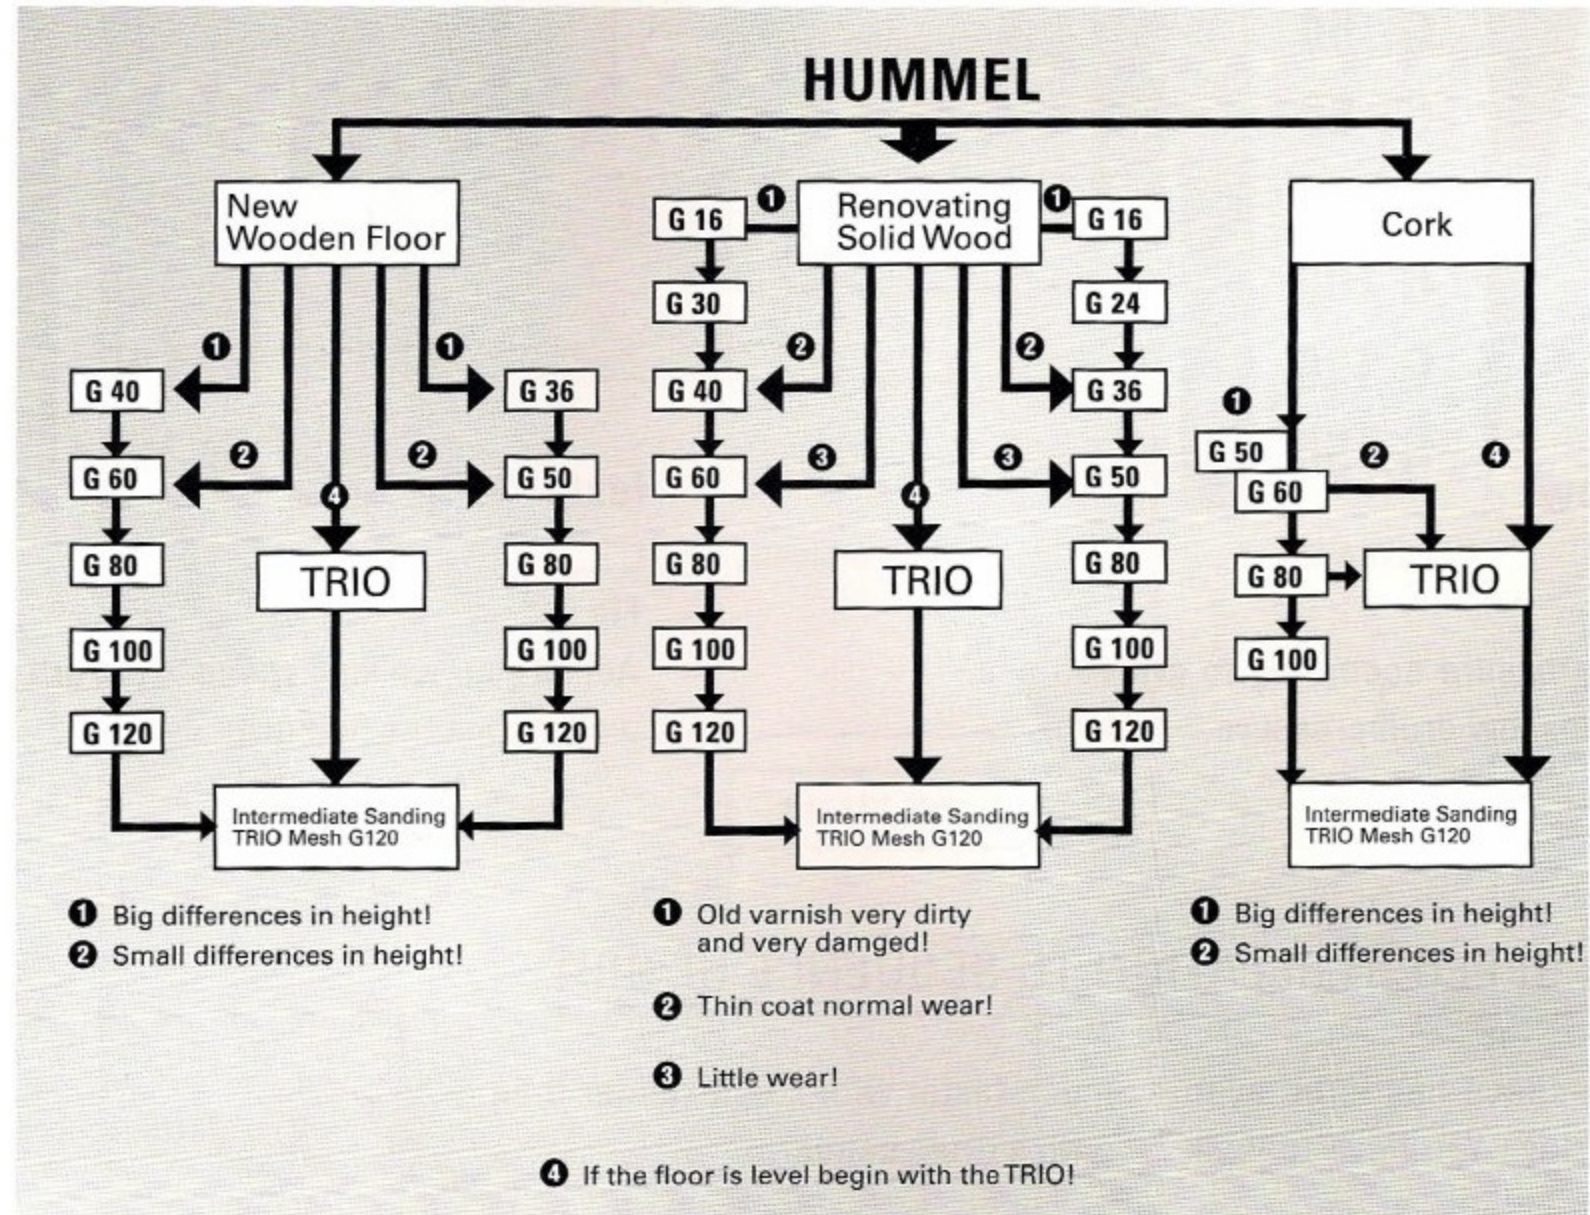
HUMMEL

New Wooden Floor

❶ ❶ ❷ ❷ ❹

G 40
G 60
G 80
G 100
G 120

TRIO

G 36
G 50
G 80
G 100
G 120

Intermediate Sanding TRIO Mesh G120

❶ Big differences in height!
❷ Small differences in height!

Renovating Solid Wood

❶ ❶ ❷ ❷ ❸ ❸ ❹

G 16
G 30
G 40
G 60
G 80
G 100
G 120

TRIO

G 16
G 24
G 36
G 50
G 80
G 100
G 120

Intermediate Sanding TRIO Mesh G120

❶ Old varnish very dirty and very damged!
❷ Thin coat normal wear!
❸ Little wear!

Cork

❶ ❷ ❹

G 50
G 60
G 80
G 100

TRIO

Intermediate Sanding TRIO Mesh G120

❶ Big differences in height!
❷ Small differences in height!

❹ If the floor is level begin with the TRIO!